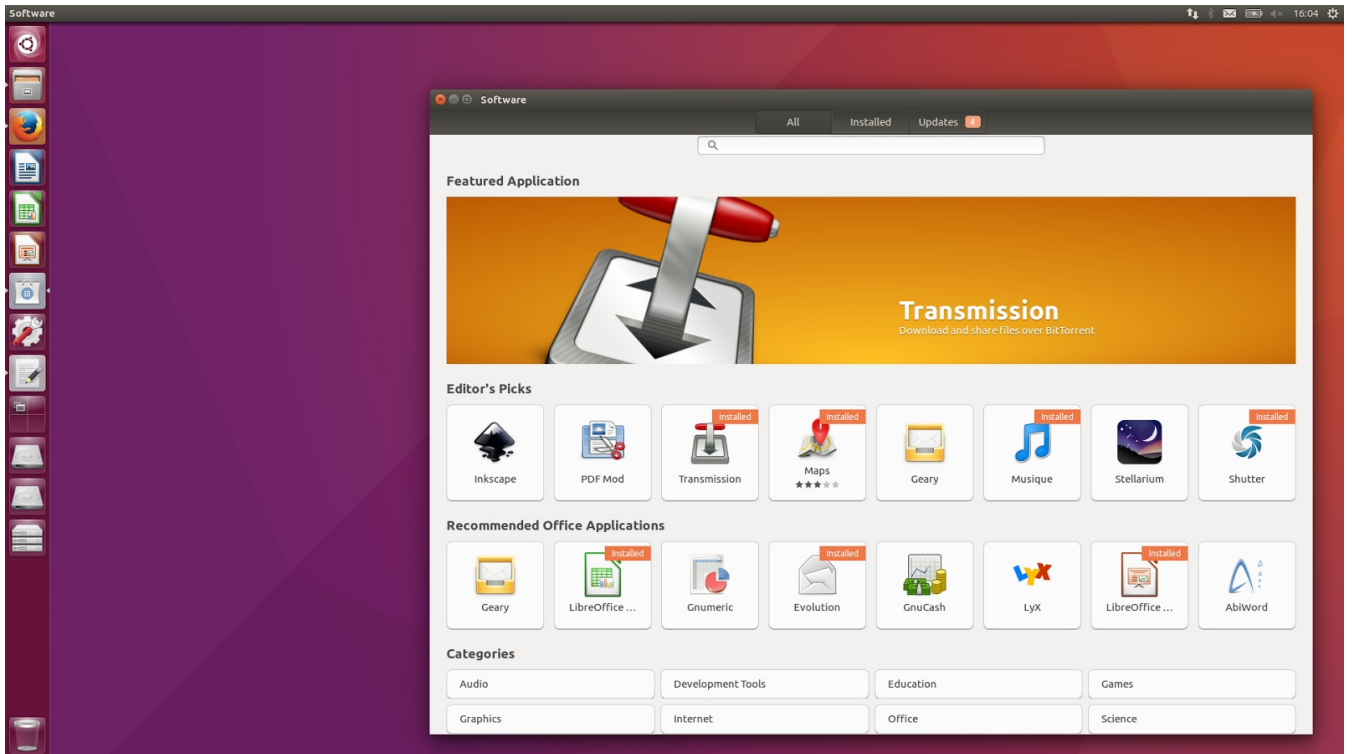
Software

16:04

Software

All Installed Updates 4

Featured Application

Transmission
Download and share files over BitTorrent

Editor's Picks

Inkscape
PDF Mod
Installed
Transmission
Installed
Maps
Geary
Installed
Musique
Stellarium
Installed
Shutter

Recommended Office Applications

Geary
Installed
LibreOffice ...
Gnumeric
Installed
Evolution
GnuCash
LyX
Installed
LibreOffice ...
AbiWord

Categories

| Audio | Development Tools | Education | Games |
|---|---|---|---|
| Graphics | Internet | Office | Science |